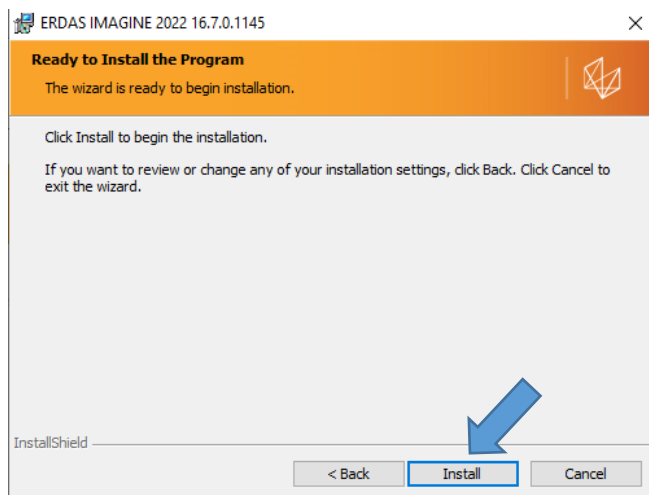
ERDAS IMAGINE 2022 16.7.0.1145

×

Ready to Install the Program

The wizard is ready to begin installation.

Click Install to begin the installation.

If you want to review or change any of your installation settings, click Back. Click Cancel to exit the wizard.

InstallShield

< Back

Install

Cancel